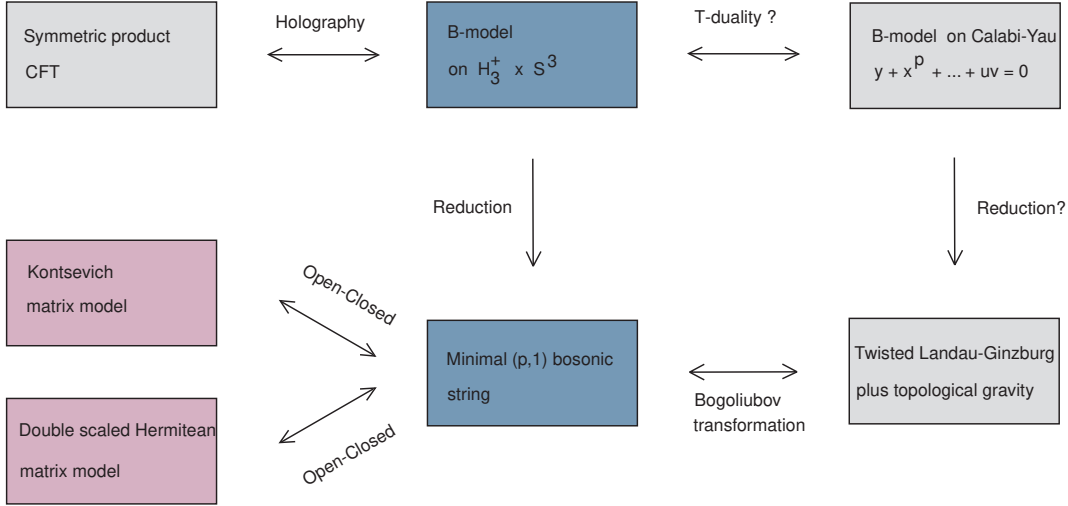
Symmetric product CFT

Holography

B-model on $H_3^+ \times S^3$

T-duality ?

B-model on Calabi-Yau $y + x^p + ... + uv = 0$

Reduction

Reduction?

Kontsevich matrix model

Open-Closed

Minimal (p,1) bosonic string

Twisted Landau-Ginzburg plus topological gravity

Bogoliubov transformation

Double scaled Hermitean matrix model

Open-Closed